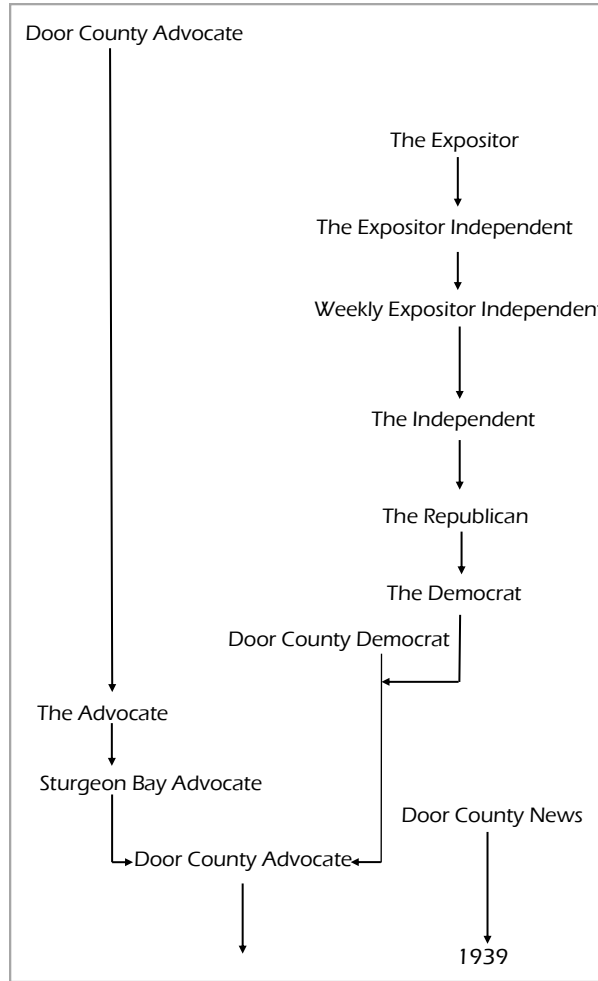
Door County Advocate

The Expositor

The Expositor Independent

Weekly Expositor Independent

The Independent

The Republican

The Democrat

Door County Democrat

The Advocate

Sturgeon Bay Advocate

Door County News

Door County Advocate

1939